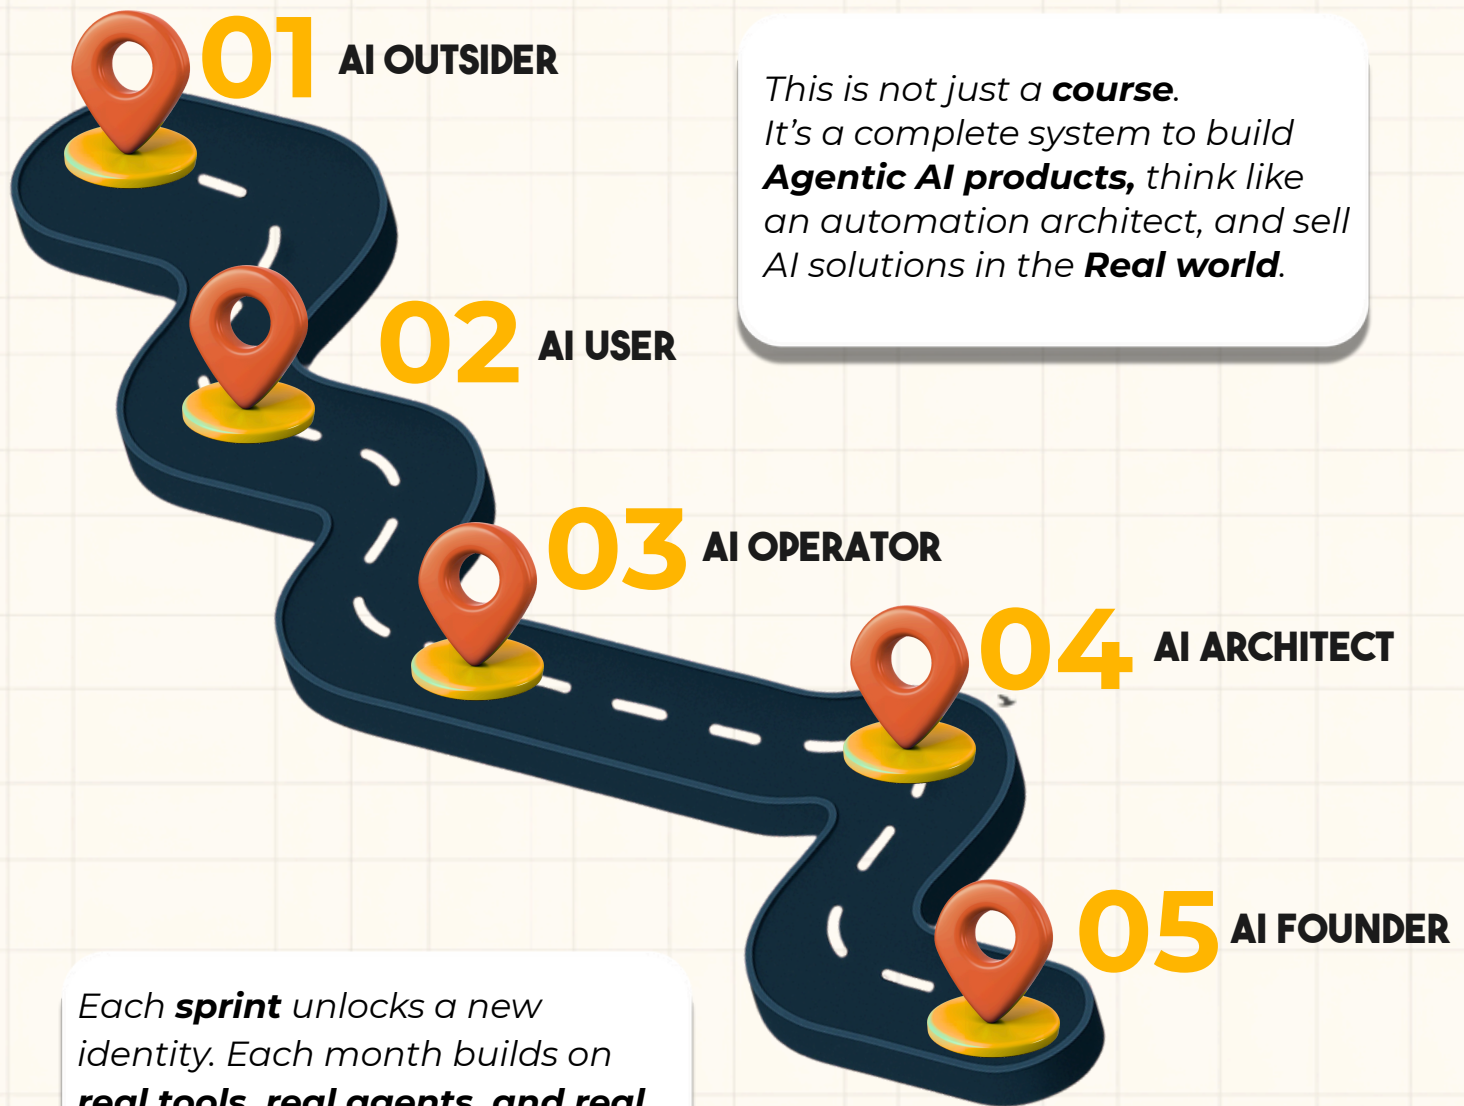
01 AI OUTSIDER

This is not just a **course**. It's a complete system to build **Agentic AI products,** think like an automation architect, and sell AI solutions in the **Real world**.

02 AI USER

03 AI OPERATOR

04 AI ARCHITECT

05 AI FOUNDER

Each **sprint** unlocks a new identity. Each month builds on **real tools, real agents, and real** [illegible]